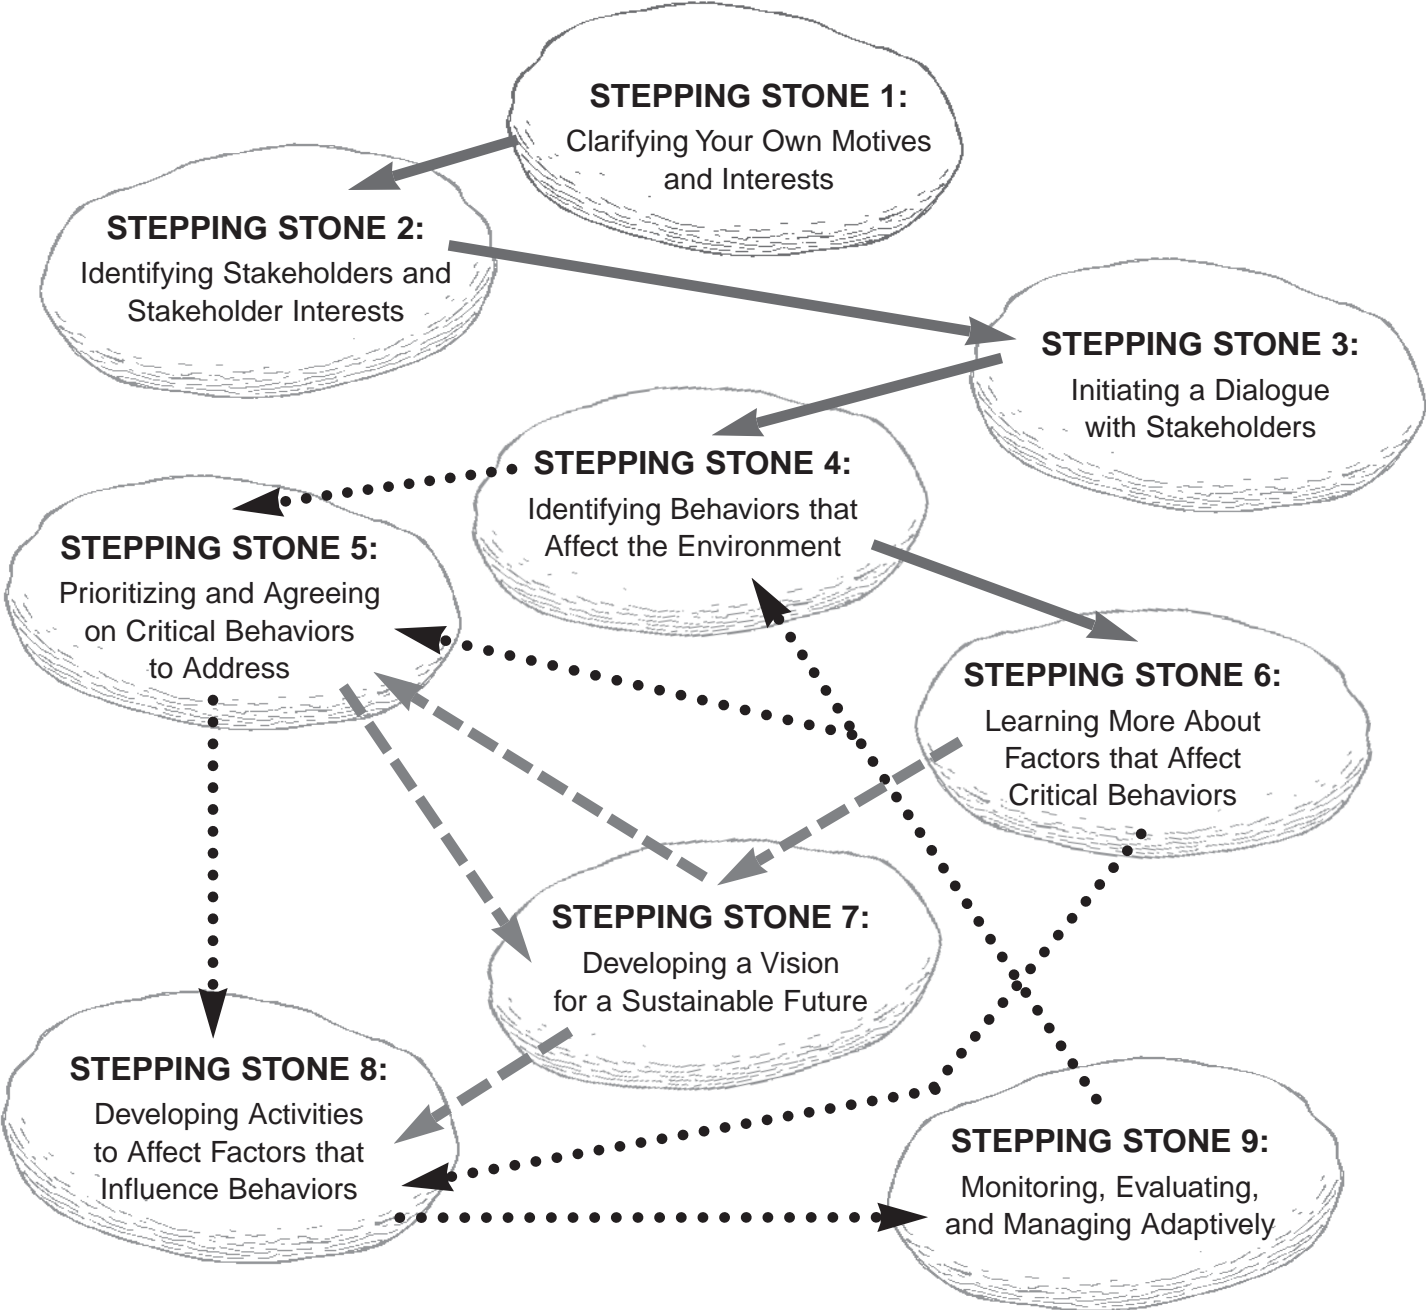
STEPPING STONE 1:
Clarifying Your Own Motives and Interests

STEPPING STONE 2:
Identifying Stakeholders and Stakeholder Interests

STEPPING STONE 3:
Initiating a Dialogue with Stakeholders

STEPPING STONE 4:
Identifying Behaviors that Affect the Environment

STEPPING STONE 5:
Prioritizing and Agreeing on Critical Behaviors to Address

STEPPING STONE 6:
Learning More About Factors that Affect Critical Behaviors

STEPPING STONE 7:
Developing a Vision for a Sustainable Future

STEPPING STONE 8:
Developing Activities to Affect Factors that Influence Behaviors

STEPPING STONE 9:
Monitoring, Evaluating, and Managing Adaptively